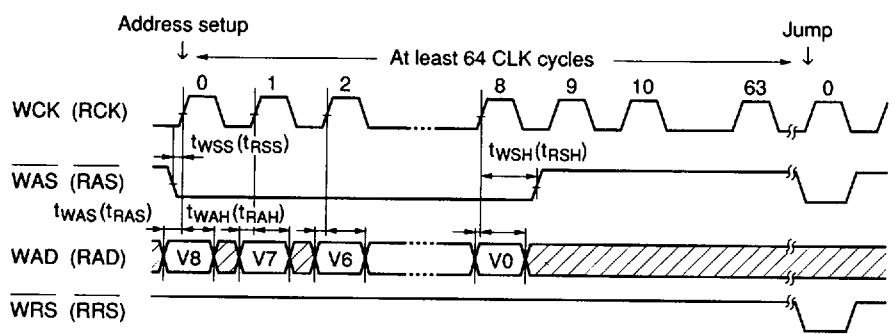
Address setup
↓
At least 64 CLK cycles
Jump
↓
0
1
2
8
9
10
63
0
WCK (RCK)
$t_{WSS}$ ($t_{RSS}$)
$t_{WSH}$ ($t_{RSH}$)
$\overline{WAS}$ ($\overline{RAS}$)
$t_{WAS}$ ($t_{RAS}$)
$t_{WAH}$ ($t_{RAH}$)
WAD (RAD)
V8
V7
V6
V0
$\overline{WRS}$ ($\overline{RRS}$)